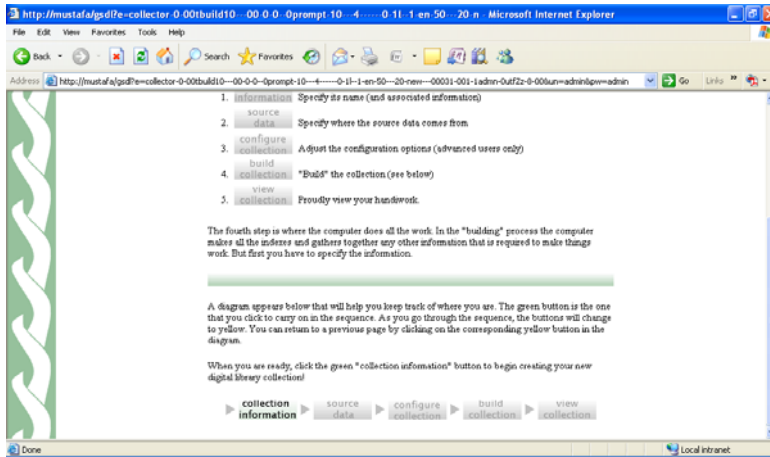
http://mustafa/gsdl?e=collector-0-00tbuild10---00-0-0--0prompt-10---4------0-1l--1-en-50---20-n - Microsoft Internet Explorer

File Edit View Favorites Tools Help

Back Search Favorites

Address http://mustafa/gsdl?e=collector-0-00tbuild10---00-0-0--0prompt-10---4------0-1l--1-en-50---20-new---00031-001-1admin-0utfZz-8-00&un=admin&pw=admin Go Links

1. information Specify its name (and associated information)
2. source data Specify where the source data comes from
3. configure collection Adjust the configuration options (advanced users only)
4. build collection "Build" the collection (see below)
5. view collection Proudly view your handiwork.

The fourth step is where the computer does all the work. In the "building" process the computer makes all the indexes and gathers together any other information that is required to make things work. But first you have to specify the information.

A diagram appears below that will help you keep track of where you are. The green button is the one that you click to carry on in the sequence. As you go through the sequence, the buttons will change to yellow. You can return to a previous page by clicking on the corresponding yellow button in the diagram.

When you are ready, click the green "collection information" button to begin creating your new digital library collection!

collection information | source data | configure collection | build collection | view collection

Done Local intranet